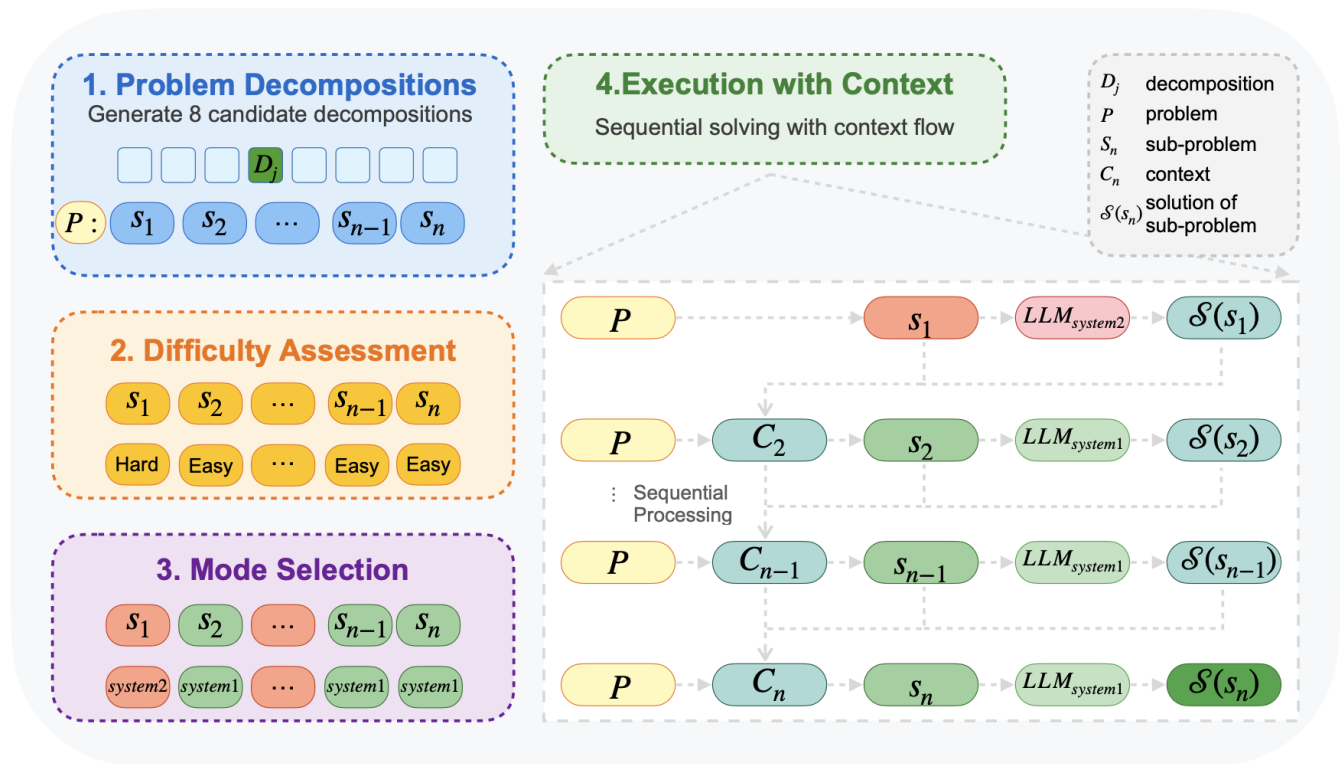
1. Problem Decompositions
Generate 8 candidate decompositions

$D_j$

$P$ : $s_1$ $s_2$ ··· $s_{n-1}$ $s_n$

2. Difficulty Assessment

$s_1$ $s_2$ ··· $s_{n-1}$ $s_n$

Hard Easy ··· Easy Easy

3. Mode Selection

$s_1$ $s_2$ ··· $s_{n-1}$ $s_n$

$system2$ $system1$ ··· $system1$ $system1$

4.Execution with Context
Sequential solving with context flow

$D_j$ decomposition
$P$ problem
$S_n$ sub-problem
$C_n$ context
$\mathcal{S}(s_n)$ solution of sub-problem

$P$ $s_1$ $LLM_{system2}$ $\mathcal{S}(s_1)$

$P$ $C_2$ $s_2$ $LLM_{system1}$ $\mathcal{S}(s_2)$

Sequential Processing

$P$ $C_{n-1}$ $s_{n-1}$ $LLM_{system1}$ $\mathcal{S}(s_{n-1})$

$P$ $C_n$ $s_n$ $LLM_{system1}$ $\mathcal{S}(s_n)$